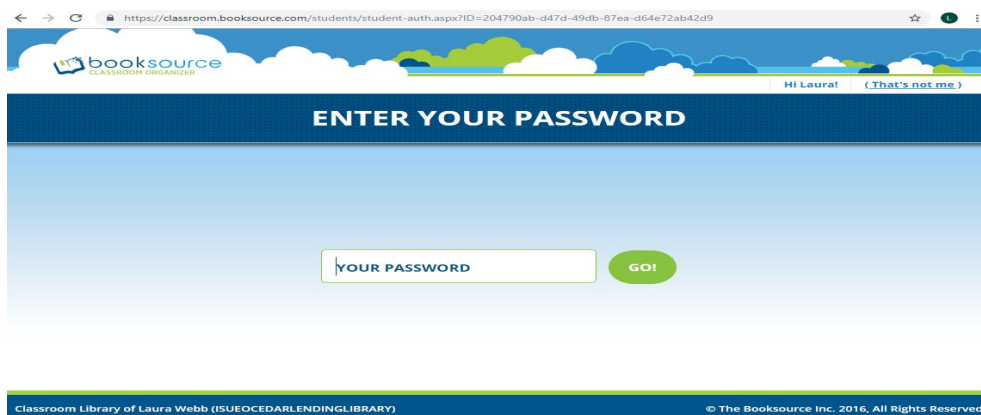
https://classroom.booksource.com/students/student-auth.aspx?ID=204790ab-d47d-49db-87ea-d64e72ab42d9

L

booksource
CLASSROOM ORGANIZER

Hi Laura! ( That's not me )

ENTER YOUR PASSWORD

YOUR PASSWORD

GO!

Classroom Library of Laura Webb (ISUEOCEDARLENDINGLIBRARY)

© The Booksource Inc. 2016, All Rights Reserved